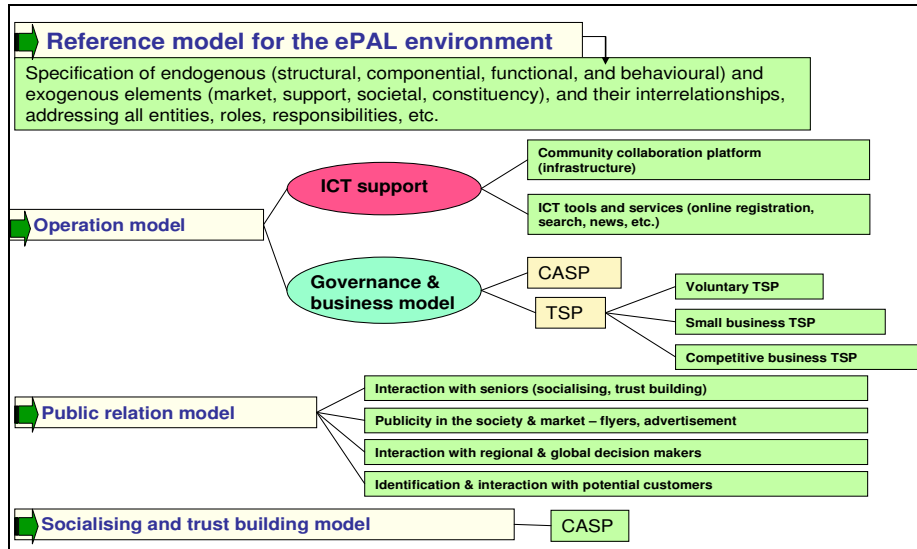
Reference model for the ePAL environment

Specification of endogenous (structural, componential, functional, and behavioural) and exogenous elements (market, support, societal, constituency), and their interrelationships, addressing all entities, roles, responsibilities, etc.

Operation model

ICT support

Community collaboration platform (infrastructure)

ICT tools and services (online registration, search, news, etc.)

Governance & business model

CASP

TSP

Voluntary TSP

Small business TSP

Competitive business TSP

Public relation model

Interaction with seniors (socialising, trust building)

Publicity in the society & market – flyers, advertisement

Interaction with regional & global decision makers

Identification & interaction with potential customers

Socialising and trust building model

CASP